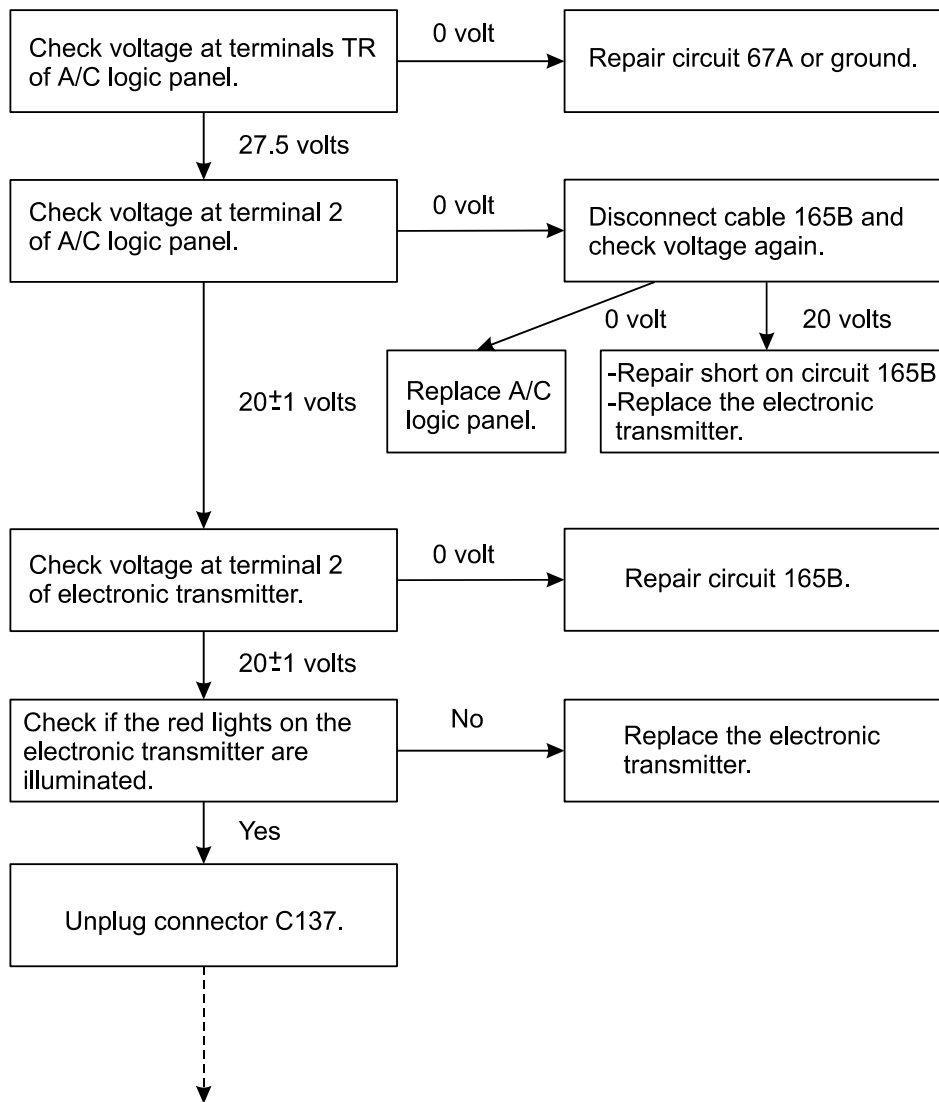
Check voltage at terminals TR of A/C logic panel.

0 volt

Repair circuit 67A or ground.

27.5 volts

Check voltage at terminal 2 of A/C logic panel.

0 volt

Disconnect cable 165B and check voltage again.

0 volt

20 volts

Replace A/C logic panel.

-Repair short on circuit 165B
-Replace the electronic transmitter.

$20\pm1$ volts

Check voltage at terminal 2 of electronic transmitter.

0 volt

Repair circuit 165B.

$20\pm1$ volts

Check if the red lights on the electronic transmitter are illuminated.

No

Replace the electronic transmitter.

Yes

Unplug connector C137.